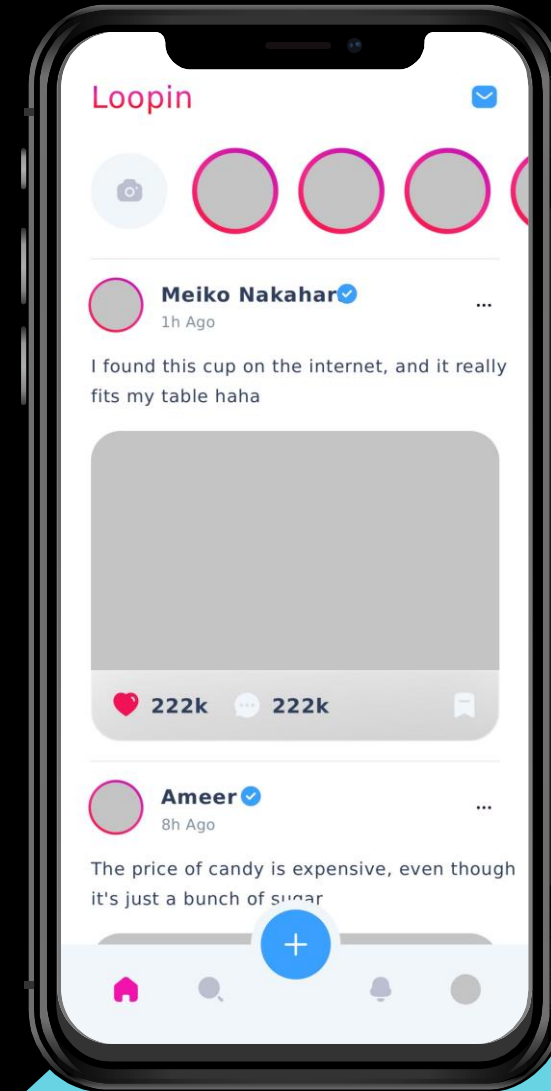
Loopin

Meiko Nakahar
1h Ago
...

I found this cup on the internet, and it really fits my table haha

222k 222k

Ameer
8h Ago
...

The price of candy is expensive, even though it's just a bunch of sugar

+